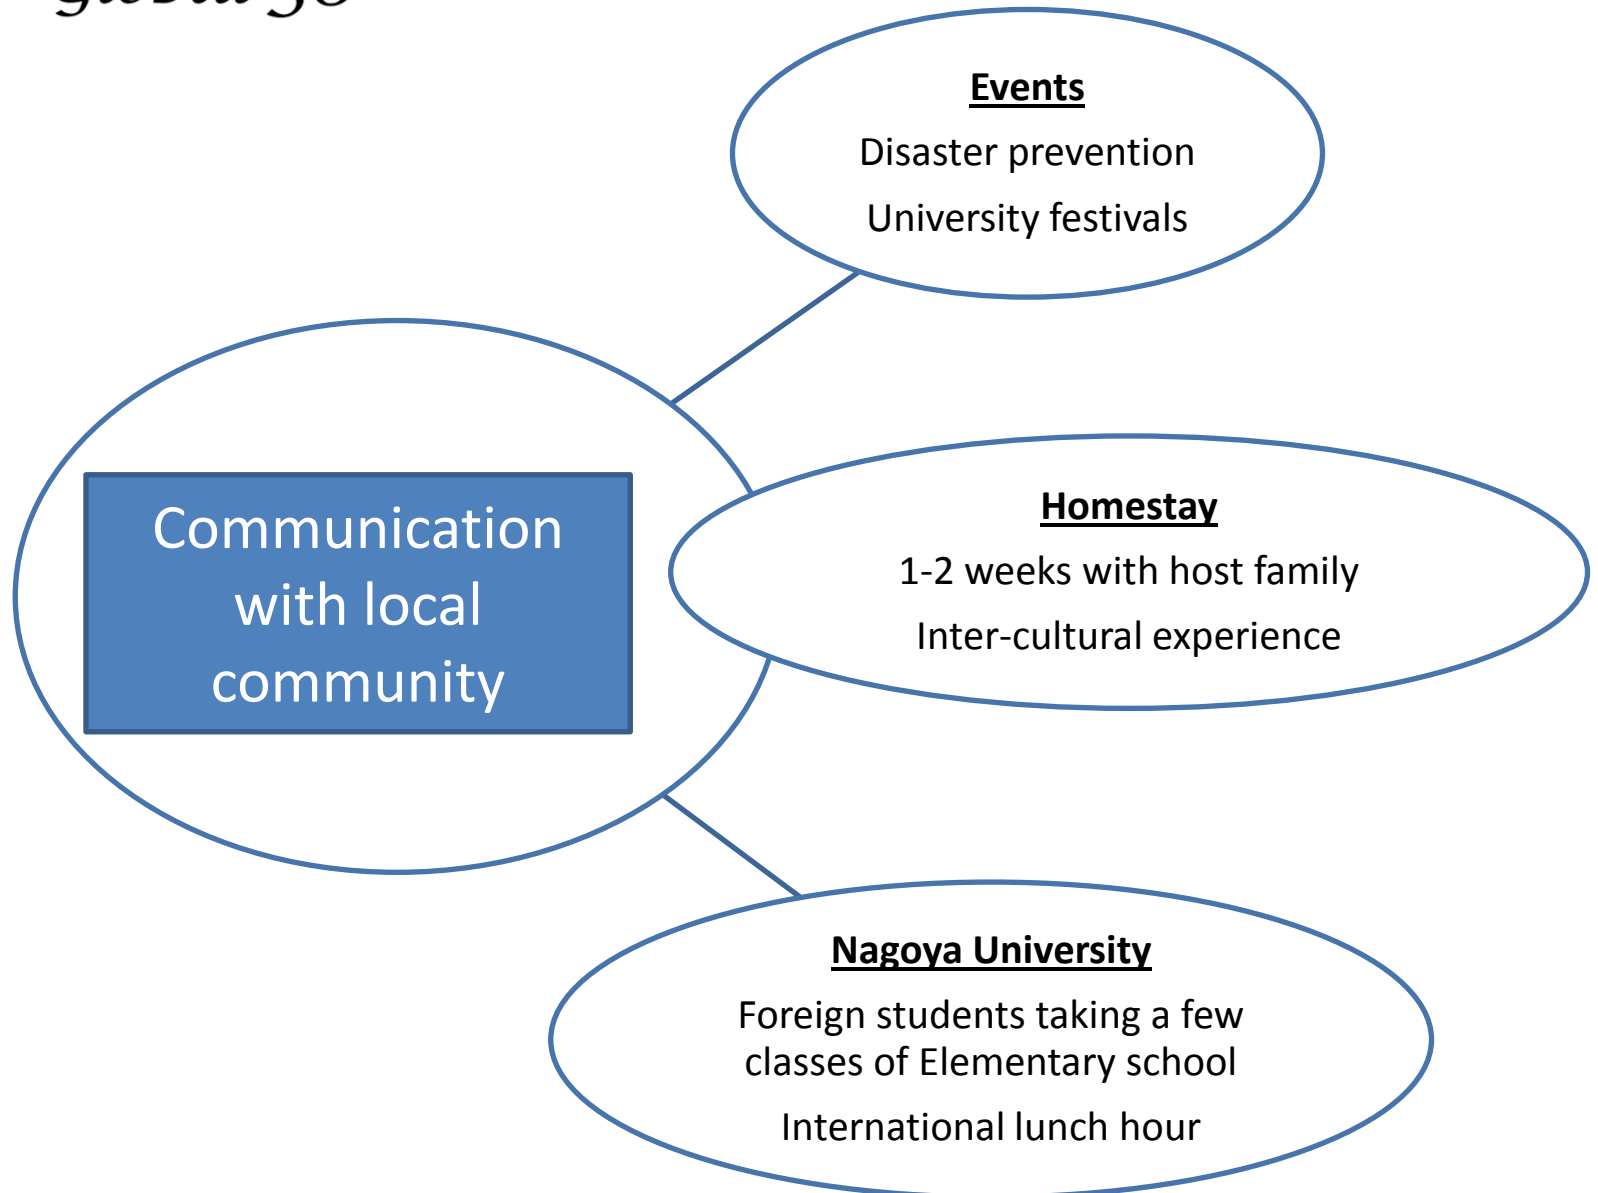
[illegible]

Events

Disaster prevention

University festivals

Communication with local community

Homestay

1-2 weeks with host family

Inter-cultural experience

Nagoya University

Foreign students taking a few classes of Elementary school

International lunch hour